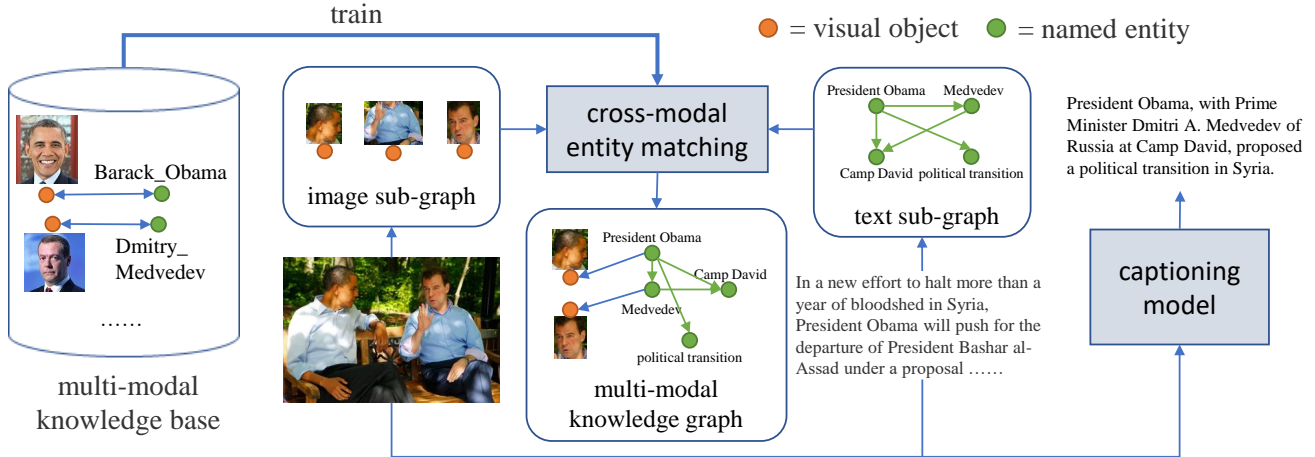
train

= visual object = named entity

Barack_Obama

Dmitry_ Medvedev

……

multi-modal knowledge base

image sub-graph

cross-modal entity matching

President Obama

Medvedev

Camp David political transition

text sub-graph

President Obama

Camp David

Medvedev

political transition

multi-modal knowledge graph

In a new effort to halt more than a year of bloodshed in Syria, President Obama will push for the departure of President Bashar al-Assad under a proposal ……

President Obama, with Prime Minister Dmitri A. Medvedev of Russia at Camp David, proposed a political transition in Syria.

captioning model